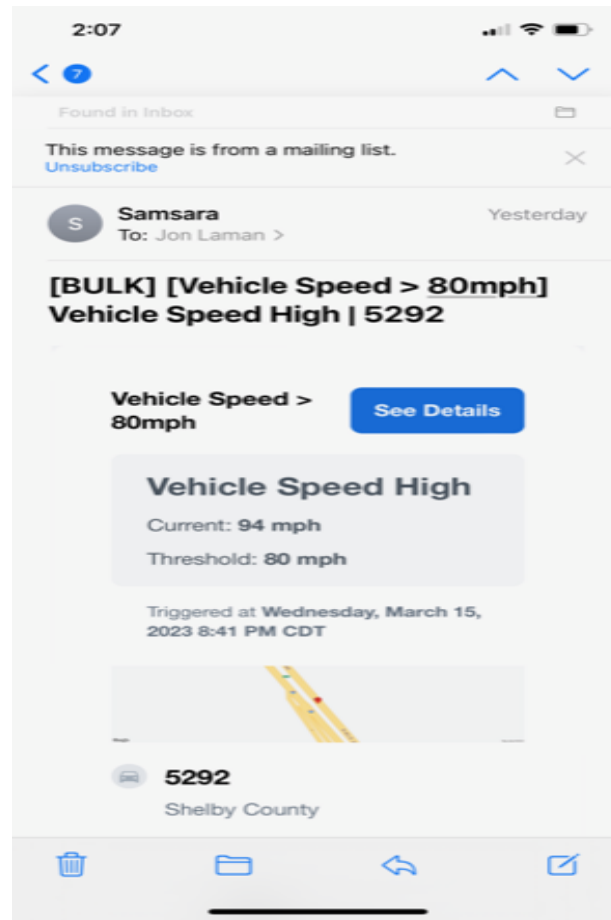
2:07

< 7

Found in Inbox

This message is from a mailing list.
Unsubscribe

S Samsara Yesterday
To: Jon Laman >

[BULK] [Vehicle Speed > 80mph] Vehicle Speed High | 5292

Vehicle Speed > 80mph

See Details

Vehicle Speed High

Current: 94 mph

Threshold: 80 mph

Triggered at Wednesday, March 15, 2023 8:41 PM CDT

5292

Shelby County